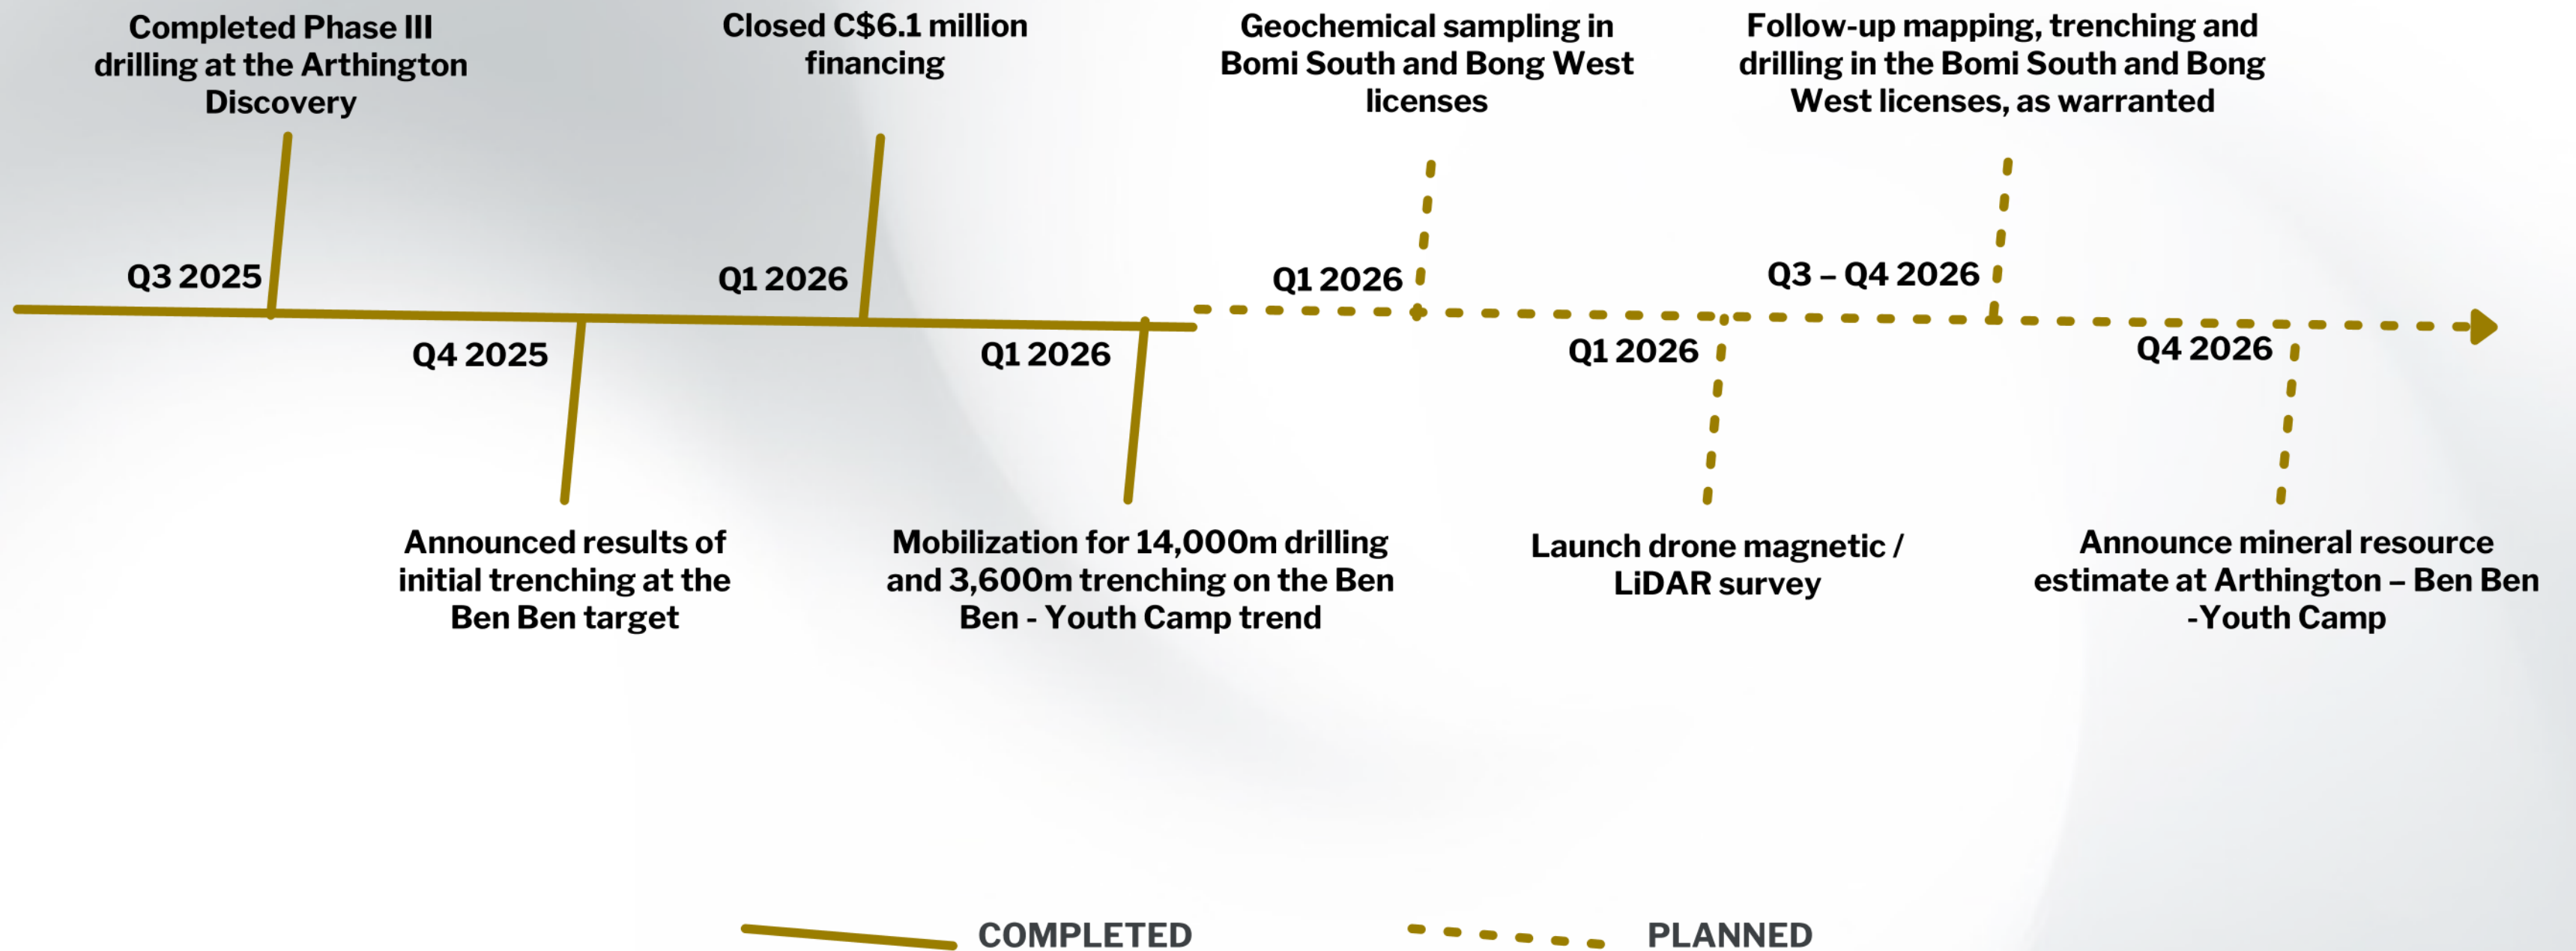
Completed Phase III drilling at the Arthington Discovery

Q3 2025

Closed C$6.1 million financing

Q1 2026

Geochemical sampling in Bomi South and Bong West licenses

Q1 2026

Follow-up mapping, trenching and drilling in the Bomi South and Bong West licenses, as warranted

Q3 – Q4 2026

Q4 2025

Announced results of initial trenching at the Ben Ben target

Q1 2026

Mobilization for 14,000m drilling and 3,600m trenching on the Ben Ben - Youth Camp trend

Q1 2026

Launch drone magnetic / LiDAR survey

Q4 2026

Announce mineral resource estimate at Arthington – Ben Ben -Youth Camp

COMPLETED

PLANNED